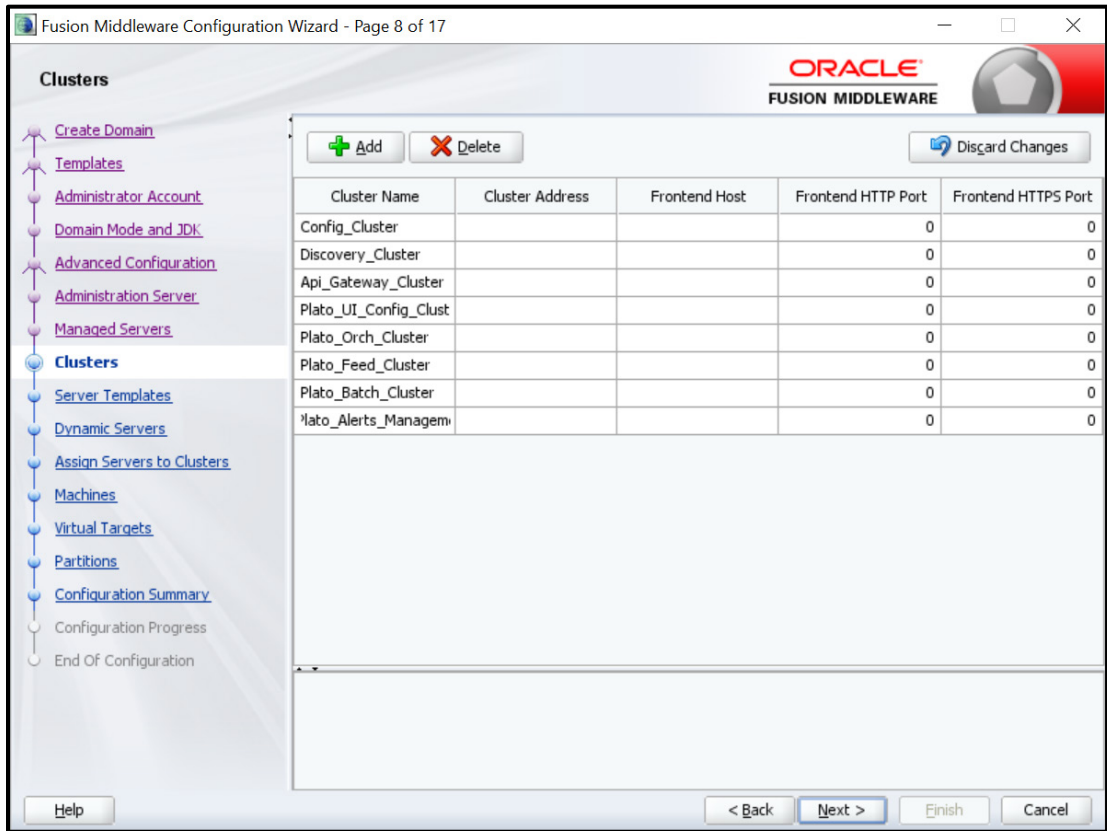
Fusion Middleware Configuration Wizard - Page 8 of 17

Clusters

ORACLE
FUSION MIDDLEWARE

Create Domain
Templates
Administrator Account
Domain Mode and JDK
Advanced Configuration
Administration Server
Managed Servers
Clusters
Server Templates
Dynamic Servers
Assign Servers to Clusters
Machines
Virtual Targets
Partitions
Configuration Summary
Configuration Progress
End Of Configuration

Add
Delete
Discard Changes

| Cluster Name | Cluster Address | Frontend Host | Frontend HTTP Port | Frontend HTTPS Port |
|---|---|---|---|---|
| Config_Cluster | | | 0 | 0 |
| Discovery_Cluster | | | 0 | 0 |
| Api_Gateway_Cluster | | | 0 | 0 |
| Plato_UI_Config_Clust | | | 0 | 0 |
| Plato_Orch_Cluster | | | 0 | 0 |
| Plato_Feed_Cluster | | | 0 | 0 |
| Plato_Batch_Cluster | | | 0 | 0 |
| ʼlato_Alerts_Managem | | | 0 | 0 |

Help
< Back
Next >
Finish
Cancel